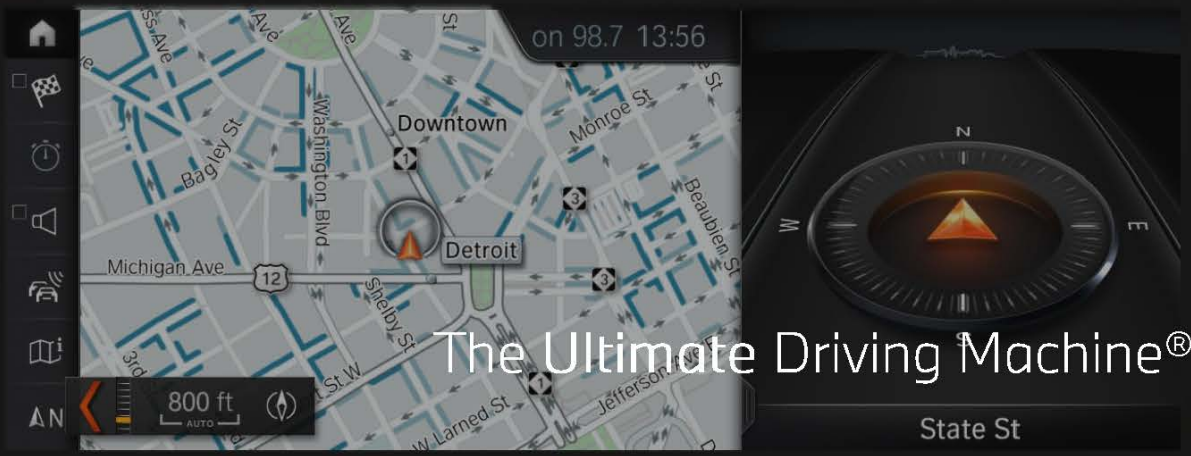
on 98.7 13:56

Ave
Ave
St
St
Monroe St
Downtown
Washington Blvd
Bagley St
Beaubien St
Detroit
Michigan Ave
12
Shelby St
3rd
St W
W Larned St
Jefferson
1
3
3
1

N
W
E
S

800 ft
AUTO

AN

The Ultimate Driving Machine®

State St